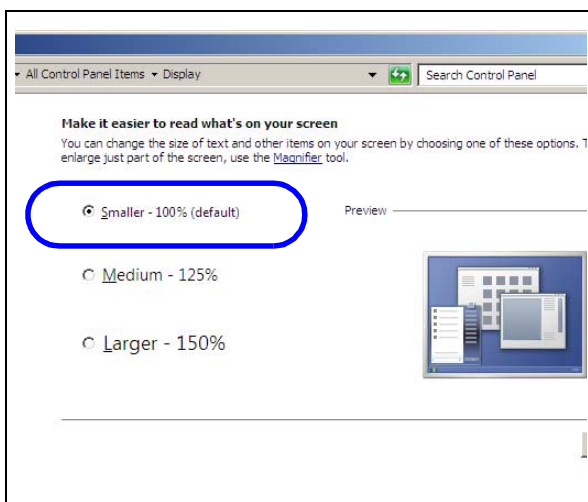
▸ All Control Panel Items ▸ Display

Search Control Panel

Make it easier to read what's on your screen

You can change the size of text and other items on your screen by choosing one of these options. T enlarge just part of the screen, use the Magnifier tool.

Smaller - 100% (default)

Preview

Medium - 125%

Larger - 150%